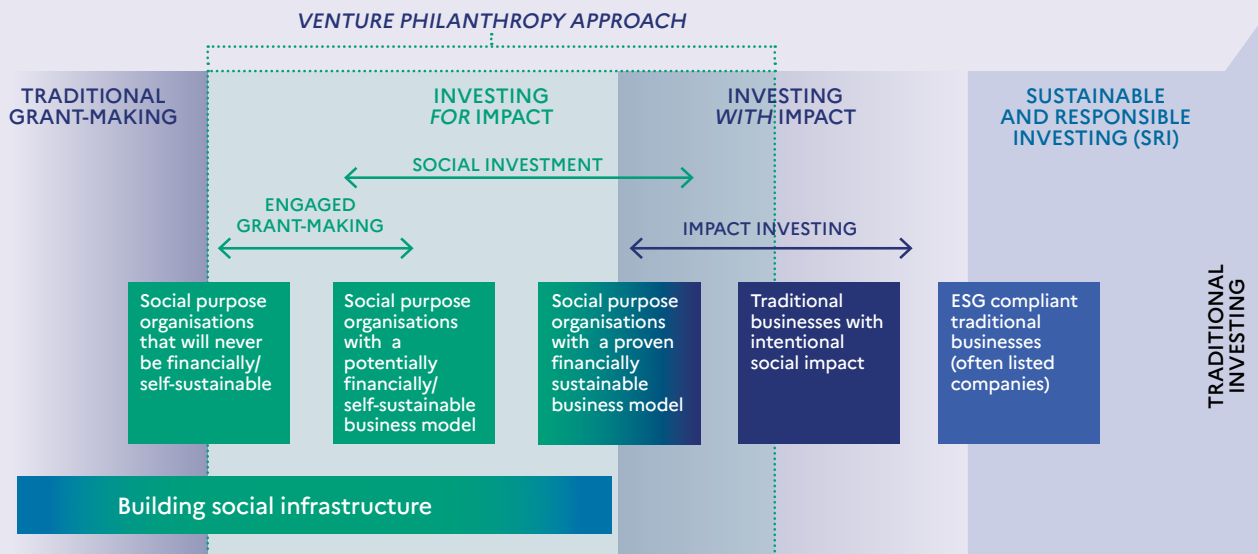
VENTURE PHILANTHROPY APPROACH

TRADITIONAL GRANT-MAKING

INVESTING *FOR* IMPACT

INVESTING *WITH* IMPACT

SUSTAINABLE AND RESPONSIBLE INVESTING (SRI)

SOCIAL INVESTMENT

ENGAGED GRANT-MAKING

IMPACT INVESTING

Social purpose organisations that will never be financially/ self-sustainable

Social purpose organisations with a potentially financially/ self-sustainable business model

Social purpose organisations with a proven financially sustainable business model

Traditional businesses with intentional social impact

ESG compliant traditional businesses (often listed companies)

TRADITIONAL INVESTING

Building social infrastructure